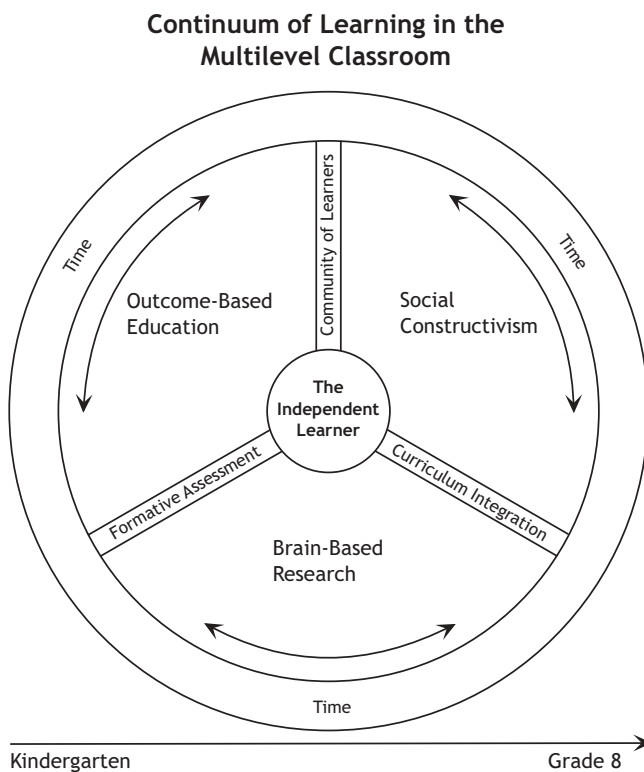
Continuum of Learning in the Multilevel Classroom

Time

Community of Learners

Time

Outcome-Based Education

Social Constructivism

The Independent Learner

Formative Assessment

Curriculum Integration

Brain-Based Research

Time

Kindergarten

Grade 8